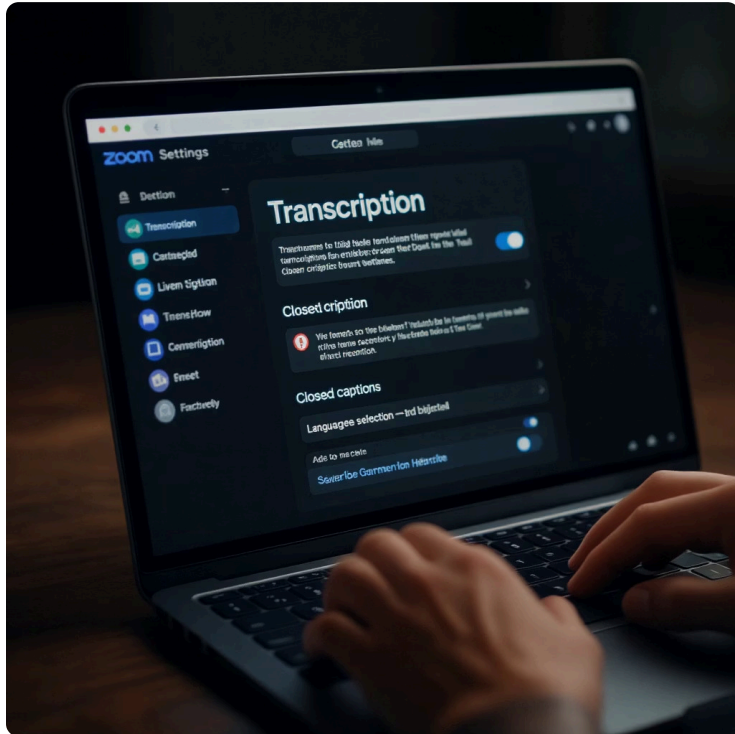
zoom Settings

Cettas hle

Dettion

Transcription

Cantaegiad

Liven Sigtian

Transflow

Cemertigtion

Emeet

Factnelly

Transcription

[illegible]

Closed cription

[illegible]

Closed captions

Languagee selection — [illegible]

Ado to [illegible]

Sewerloe Garmenion Hiastive